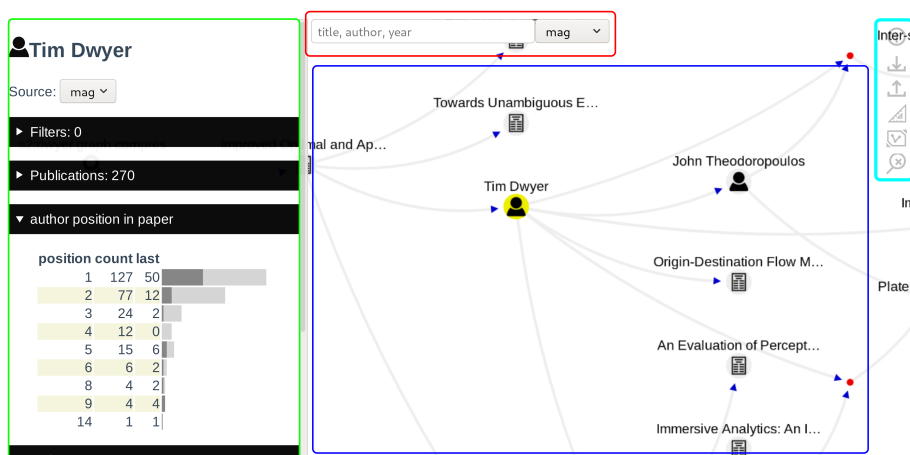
Tim Dwyer

Source: mag

▸ Filters: 0

▸ Publications: 270

▾ author position in paper

| position | count | last |
|---|---|---|
| 1 | 127 | 50 |
| 2 | 77 | 12 |
| 3 | 24 | 2 |
| 4 | 12 | 0 |
| 5 | 15 | 6 |
| 6 | 6 | 2 |
| 8 | 4 | 2 |
| 9 | 4 | 4 |
| 14 | 1 | 1 |

title, author, year

mag

Towards Unambiguous E...

Improved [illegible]mal and Ap...

Tim Dwyer

John Theodoropoulos

Origin-Destination Flow M...

An Evaluation of Percept...

Immersive Analytics: An I...

Inter-s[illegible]

In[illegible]

Plate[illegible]